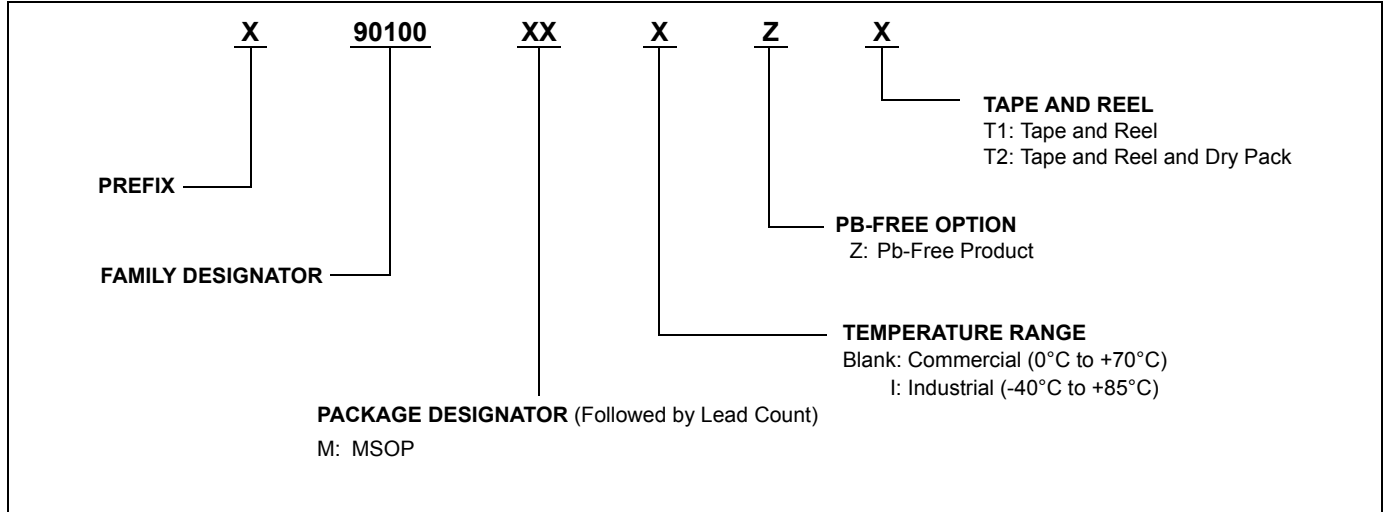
X 90100 XX X Z X

TAPE AND REEL
T1: Tape and Reel
T2: Tape and Reel and Dry Pack

PREFIX

PB-FREE OPTION
Z: Pb-Free Product

FAMILY DESIGNATOR

TEMPERATURE RANGE
Blank: Commercial (0°C to +70°C)
I: Industrial (-40°C to +85°C)

PACKAGE DESIGNATOR (Followed by Lead Count)
M: MSOP